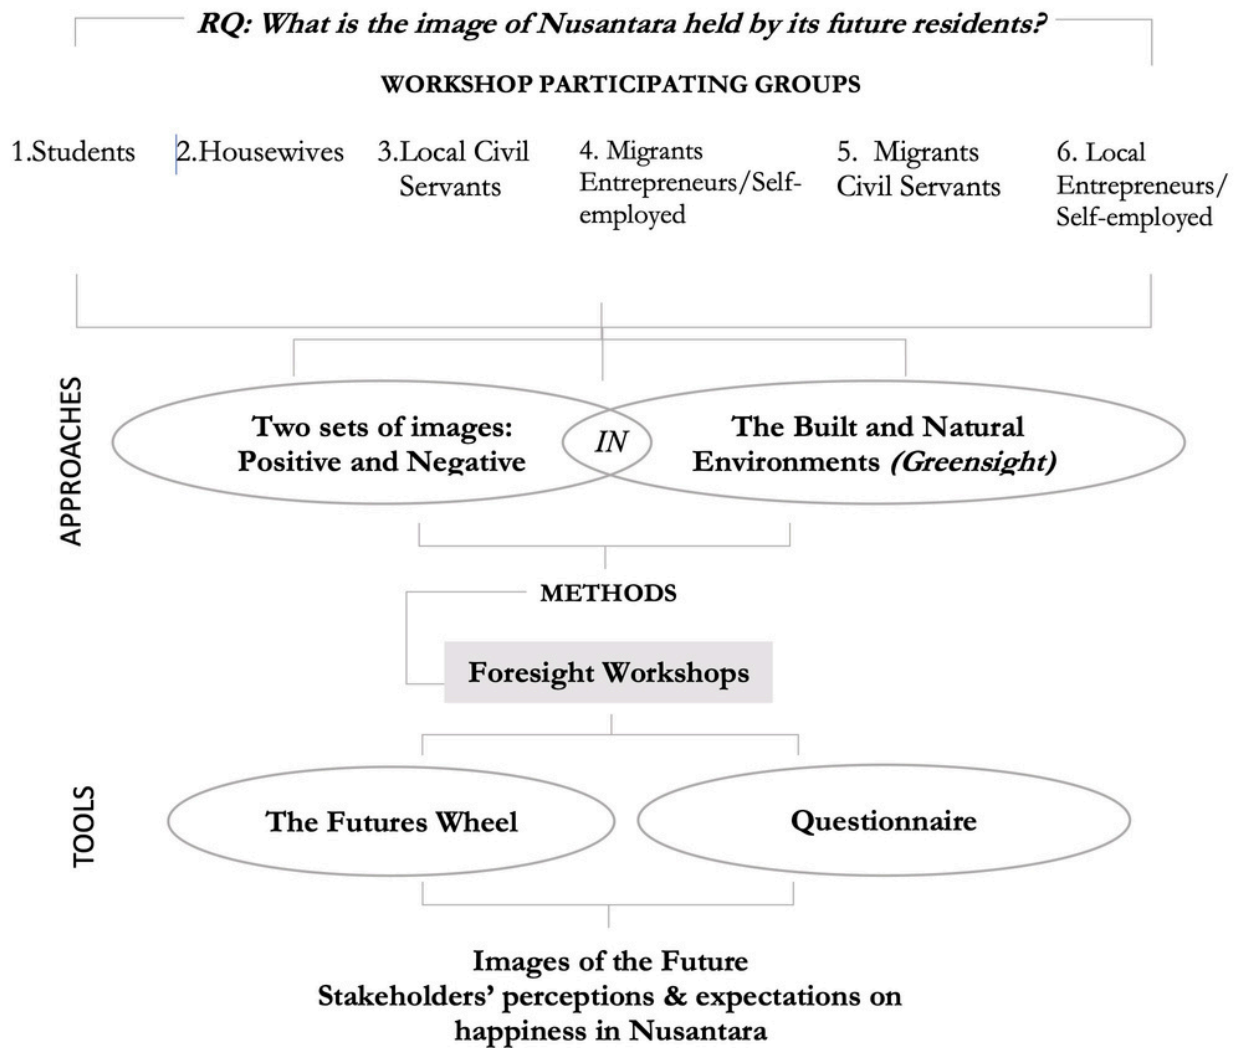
RQ: What is the image of Nusantara held by its future residents?

WORKSHOP PARTICIPATING GROUPS

1.Students

2.Housewives

3.Local Civil Servants

4. Migrants Entrepreneurs/Self-employed

5. Migrants Civil Servants

6. Local Entrepreneurs/ Self-employed

APPROACHES

Two sets of images: Positive and Negative

IN

The Built and Natural Environments (Greensight)

METHODS

Foresight Workshops

TOOLS

The Futures Wheel

Questionnaire

Images of the Future
Stakeholders' perceptions & expectations on happiness in Nusantara